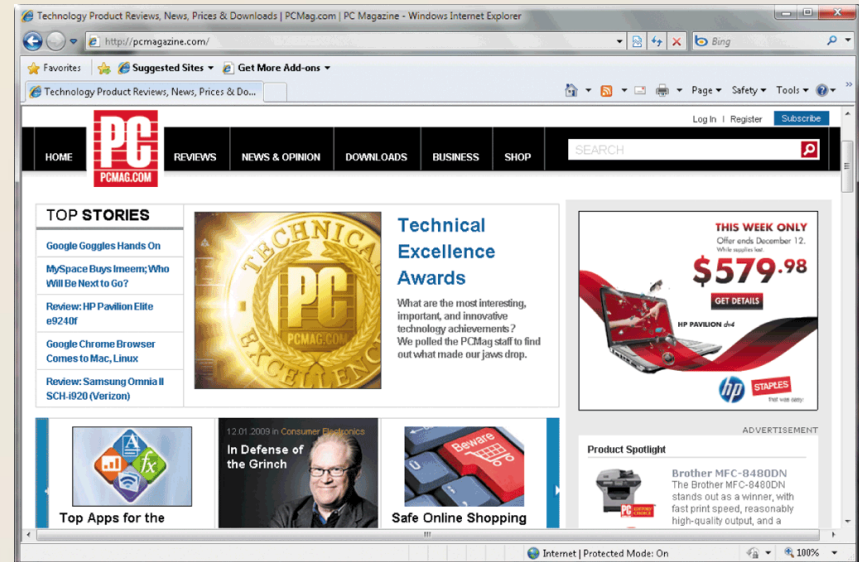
Technology Product Reviews, News, Prices & Downloads | PCMag.com | PC Magazine - Windows Internet Explorer

http://pcmagazine.com/

Bing

Favorites | Suggested Sites ▾ | Get More Add-ons ▾

Technology Product Reviews, News, Prices & Do...

Page ▾ Safety ▾ Tools ▾

Log In | Register | Subscribe

PC
PCMAG.COM

HOME | REVIEWS | NEWS & OPINION | DOWNLOADS | BUSINESS | SHOP

SEARCH

TOP STORIES

Google Goggles Hands On

MySpace Buys Imeem; Who Will Be Next to Go?

Review: HP Pavilion Elite e9240f

Google Chrome Browser Comes to Mac, Linux

Review: Samsung Omnia II SCH-i920 (Verizon)

TECHNICAL PC PCMAG.COM EXCELLENCE

Technical Excellence Awards

What are the most interesting, important, and innovative technology achievements? We polled the PCMag staff to find out what made our jaws drop.

THIS WEEK ONLY
Offer ends December 12.
While supplies last.
$579.98
GET DETAILS
HP PAVILION dv4
hp STAPLES
that was easy

ADVERTISEMENT

12.01.2009 in Consumer Electronics

In Defense of the Grinch

Beware

Top Apps for the

Safe Online Shopping

Product Spotlight

Brother MFC-8480DN

The Brother MFC-8480DN stands out as a winner, with fast print speed, reasonably high-quality output, and a

Internet | Protected Mode: On

100%